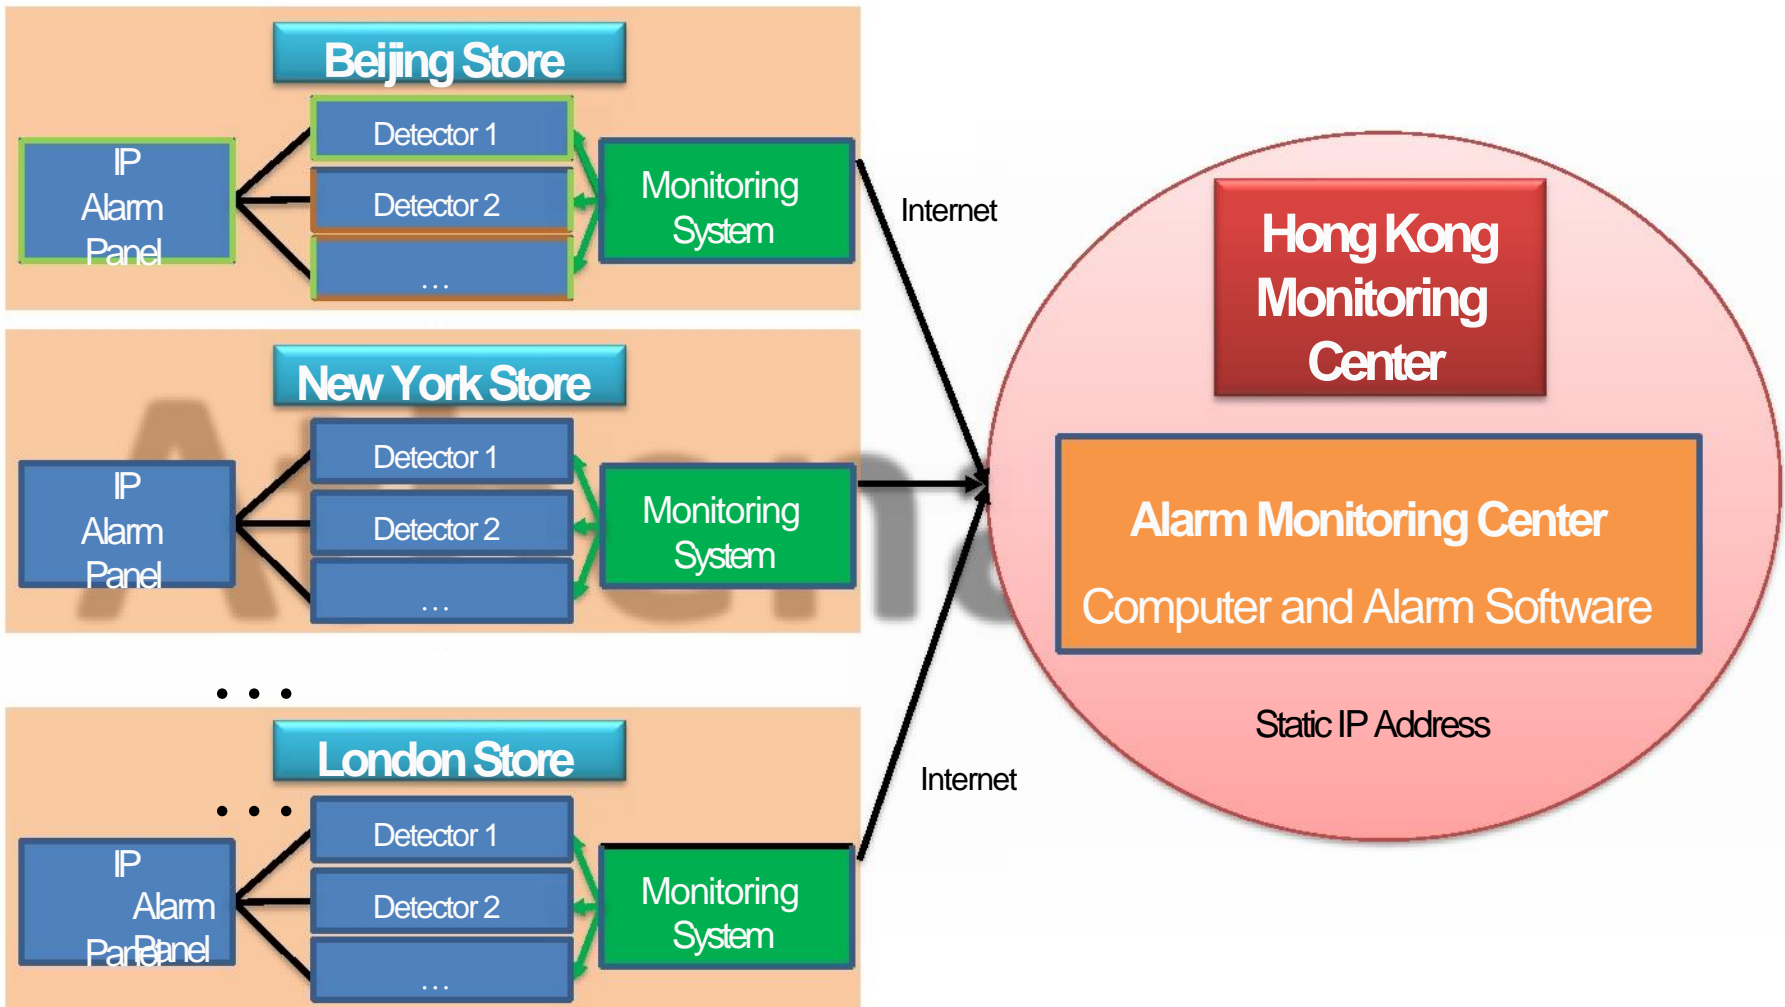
Beijing Store

IP Alarm Panel

Detector 1

Detector 2

...

Monitoring System

New York Store

IP Alarm Panel

Detector 1

Detector 2

...

Monitoring System

• • •

London Store

• • •

IP Alarm PanelPanel

Detector 1

Detector 2

...

Monitoring System

Internet

Internet

Hong Kong Monitoring Center

Alarm Monitoring Center

Computer and Alarm Software

Static IP Address